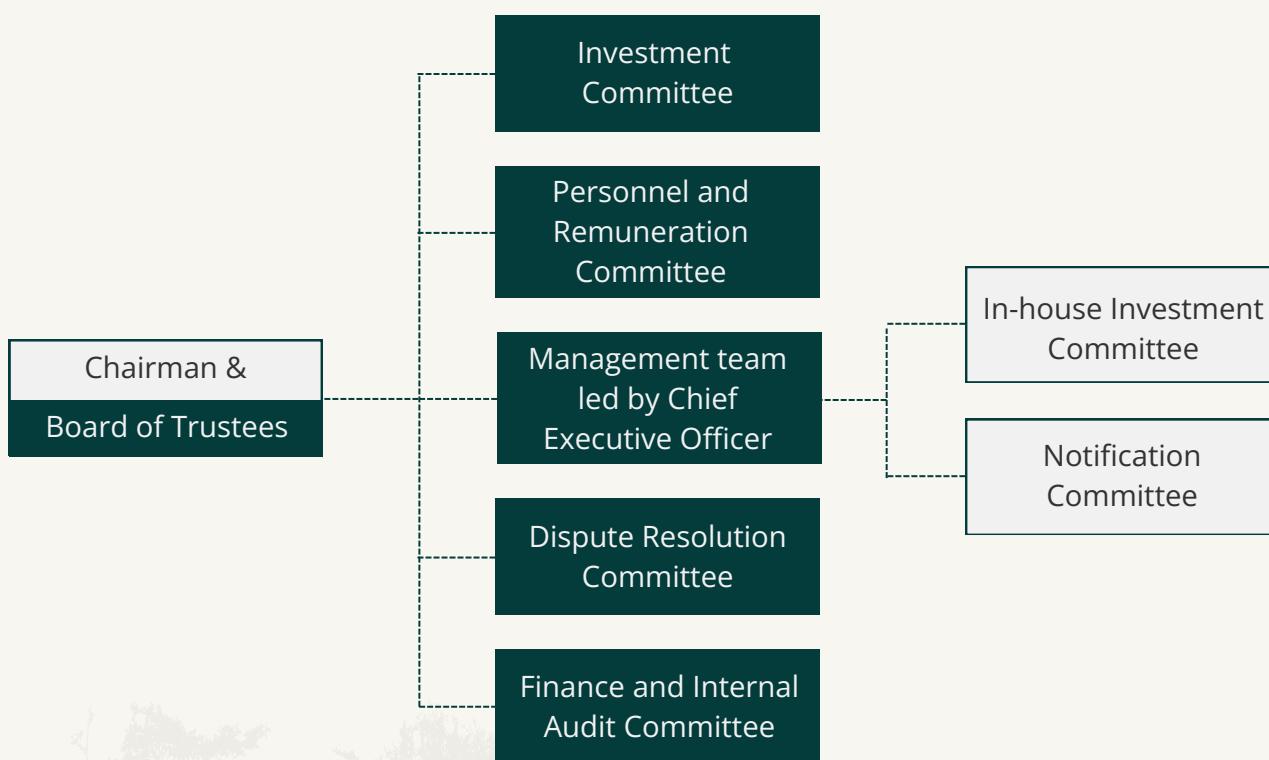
Chairman &
Board of Trustees

Investment Committee

Personnel and Remuneration Committee

Management team led by Chief Executive Officer

Dispute Resolution Committee

Finance and Internal Audit Committee

In-house Investment Committee

Notification Committee